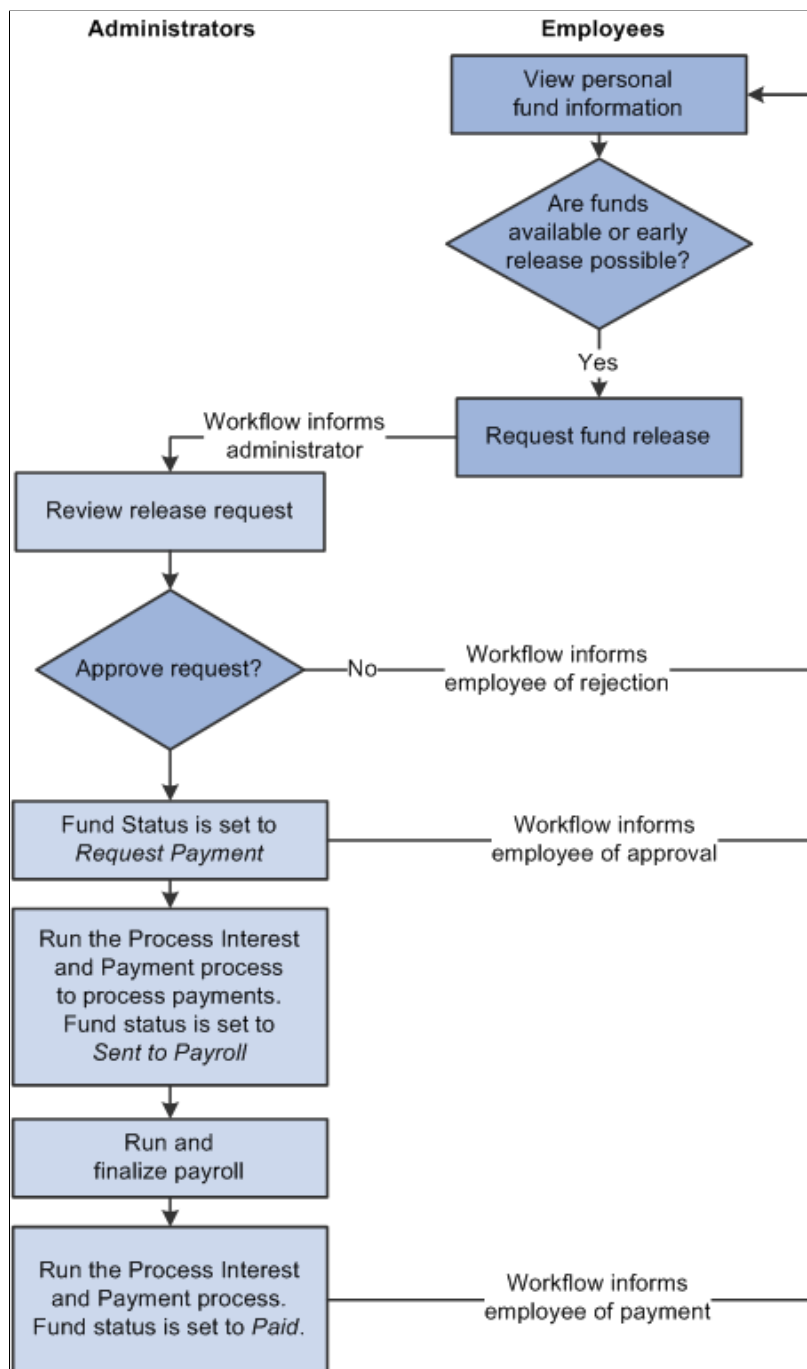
Administrators

Employees

View personal fund information

Are funds available or early release possible?

Yes

Workflow informs administrator

Request fund release

Review release request

Approve request?

No

Workflow informs employee of rejection

Fund Status is set to *Request Payment*

Workflow informs employee of approval

Run the Process Interest and Payment process to process payments. Fund status is set to *Sent to Payroll*

Run and finalize payroll

Run the Process Interest and Payment process. Fund status is set to *Paid*.

Workflow informs employee of payment